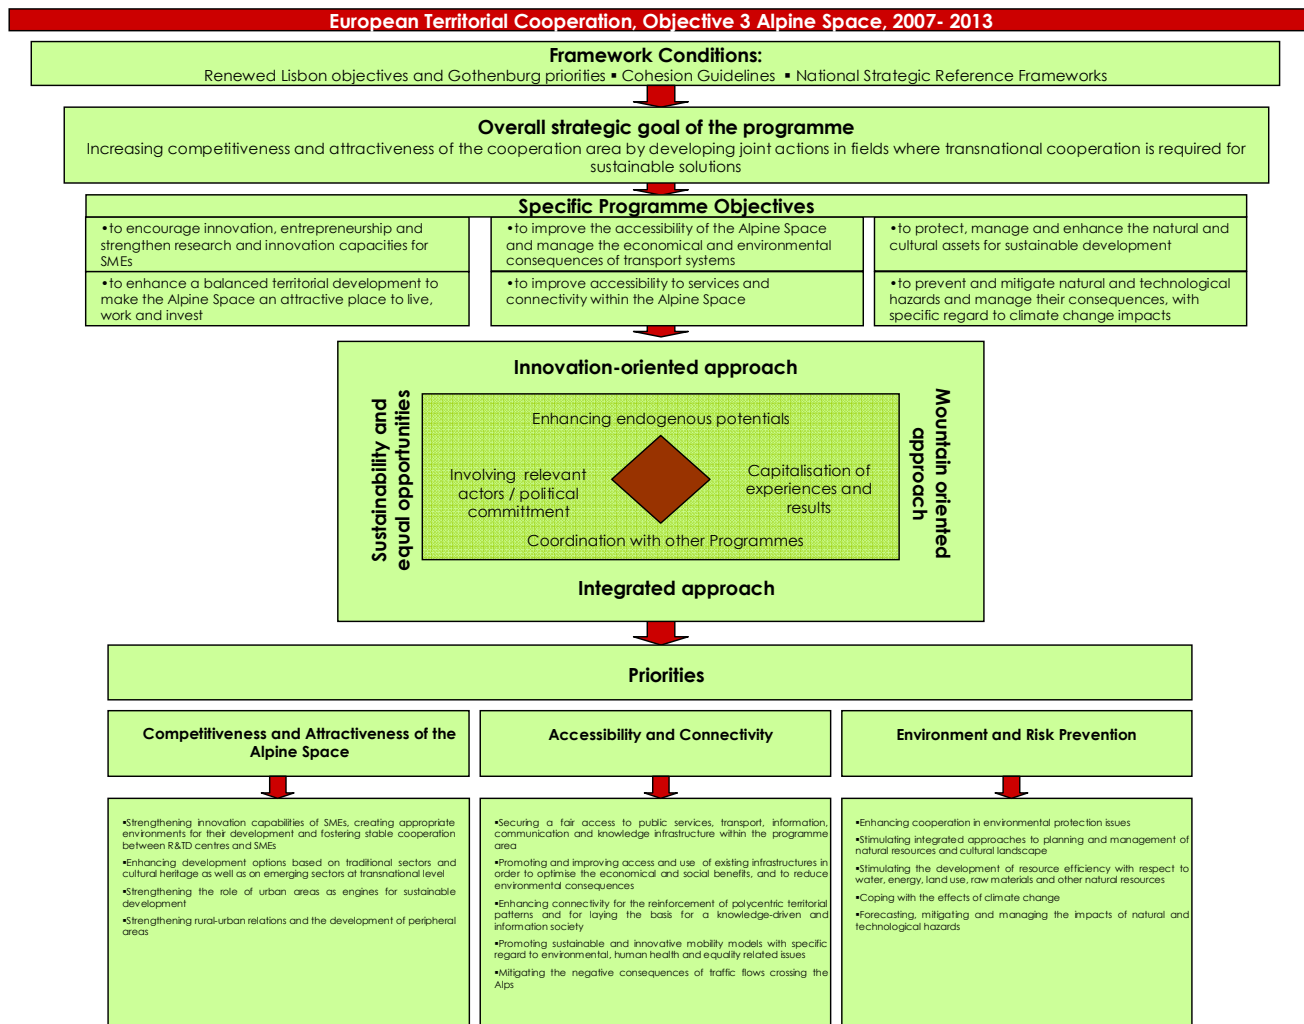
European Territorial Cooperation, Objective 3 Alpine Space, 2007- 2013

Framework Conditions:
Renewed Lisbon objectives and Gothenburg priorities ▪ Cohesion Guidelines ▪ National Strategic Reference Frameworks

Overall strategic goal of the programme
Increasing competitiveness and attractiveness of the cooperation area by developing joint actions in fields where transnational cooperation is required for sustainable solutions

Specific Programme Objectives

•to encourage innovation, entrepreneurship and strengthen research and innovation capacities for SMEs

•to enhance a balanced territorial development to make the Alpine Space an attractive place to live, work and invest

•to improve the accessibility of the Alpine Space and manage the economical and environmental consequences of transport systems

•to improve accessibility to services and connectivity within the Alpine Space

•to protect, manage and enhance the natural and cultural assets for sustainable development

•to prevent and mitigate natural and technological hazards and manage their consequences, with specific regard to climate change impacts

Innovation-oriented approach

Sustainability and equal opportunities

Enhancing endogenous potentials

Involving relevant actors / political committment

Capitalisation of experiences and results

Coordination with other Programmes

Mountain oriented approach

Integrated approach

Priorities

Competitiveness and Attractiveness of the Alpine Space

Accessibility and Connectivity

Environment and Risk Prevention

▪Strengthening innovation capabilities of SMEs, creating appropriate environments for their development and fostering stable cooperation between R&TD centres and SMEs

▪Enhancing development options based on traditional sectors and cultural heritage as well as on emerging sectors at transnational level

▪Strengthening the role of urban areas as engines for sustainable development

▪Strengthening rural-urban relations and the development of peripheral areas

▪Securing a fair access to public services, transport, information, communication and knowledge infrastructure within the programme area

▪Promoting and improving access and use of existing infrastructures in order to optimise the economical and social benefits, and to reduce environmental consequences

▪Enhancing connectivity for the reinforcement of polycentric territorial patterns and for laying the basis for a knowledge-driven and information society

▪Promoting sustainable and innovative mobility models with specific regard to environmental, human health and equality related issues

▪Mitigating the negative consequences of traffic flows crossing the Alps

▪Enhancing cooperation in environmental protection issues

▪Stimulating integrated approaches to planning and management of natural resources and cultural landscape

▪Stimulating the development of resource efficiency with respect to water, energy, land use, raw materials and other natural resources

▪Coping with the effects of climate change

▪Forecasting, mitigating and managing the impacts of natural and technological hazards